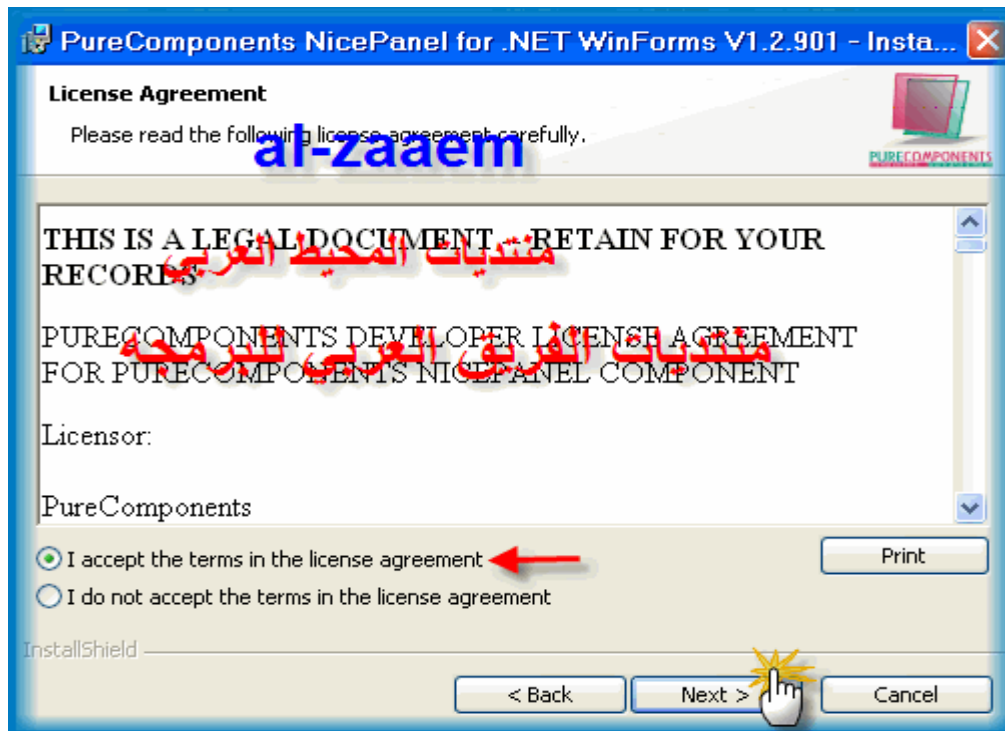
PureComponents NicePanel for .NET WinForms V1.2.901 - Insta...

License Agreement

Please read the following license agreement carefully.

al-zaaem

PURECOMPONENTS

THIS IS A LEGAL DOCUMENT – RETAIN FOR YOUR RECORDS

منتديات المحيط العربي

PURECOMPONENTS DEVELOPER LICENSE AGREEMENT FOR PURECOMPONENTS NICEPANEL COMPONENT

منتديات الفريق العربي للبرمجة

Licensor:

PureComponents

I accept the terms in the license agreement

I do not accept the terms in the license agreement

Print

InstallShield

< Back

Next >

Cancel